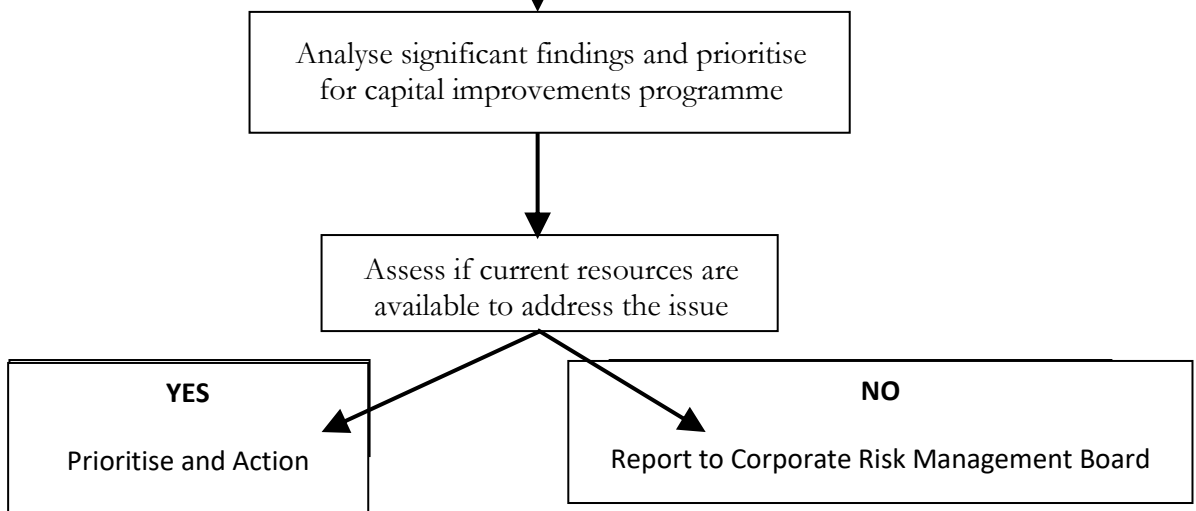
Analyse significant findings and prioritise for capital improvements programme

Assess if current resources are available to address the issue

YES

Prioritise and Action

NO

Report to Corporate Risk Management Board